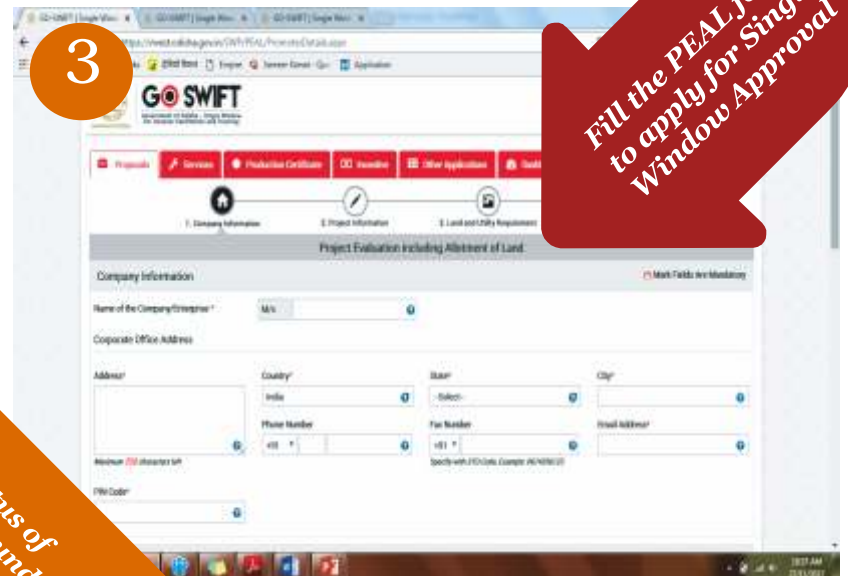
3

Fill the PEAL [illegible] to apply for Single Window Approval

GO SWIFT

Proposals | Services | Production Certificate | Incentive | Other Application

1. Company Information | 2. Project Information | 3. Land and Utility Requirement

Project Evaluation including Allotment of Land

Company Information

Mark Fields Are Mandatory

Name of the Company/Enterprise * M/s

Corporate Office Address

Address* | Country* | State* | City*

India | -Select-

Phone Number | Fax Number | Email Address*

+91 | +91

Maximum 250 characters left

PIN Code*

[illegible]